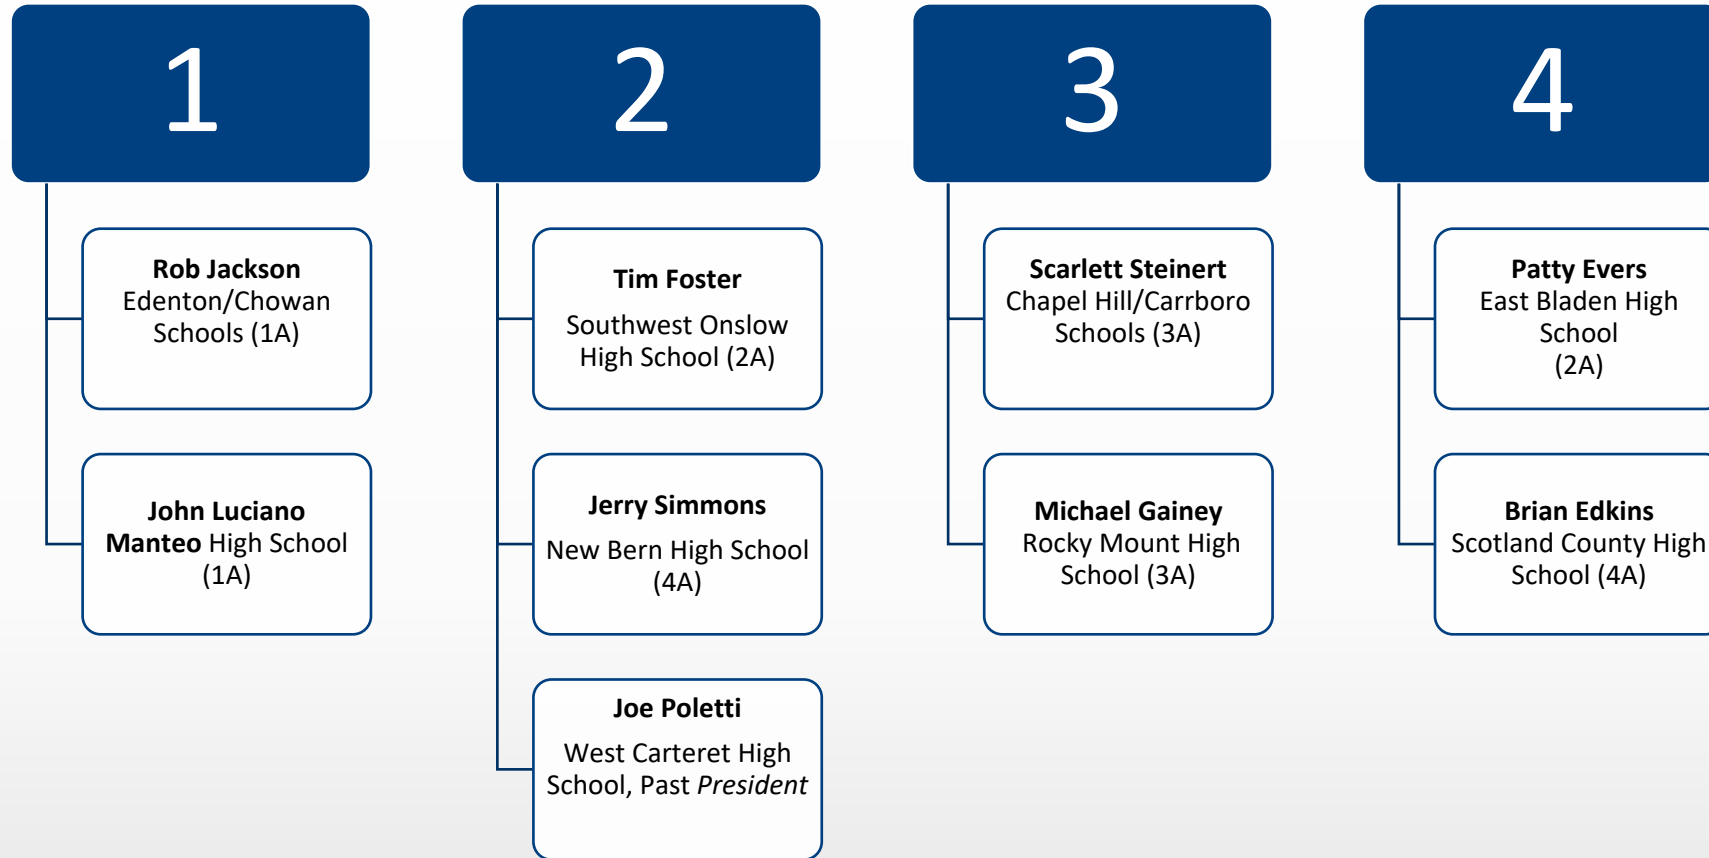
1

**Rob Jackson**
Edenton/Chowan Schools (1A)

**John Luciano**
**Manteo** High School (1A)

2

**Tim Foster**
Southwest Onslow High School (2A)

**Jerry Simmons**
New Bern High School (4A)

**Joe Poletti**
West Carteret High School, Past *President*

3

**Scarlett Steinert**
Chapel Hill/Carrboro Schools (3A)

**Michael Gainey**
Rocky Mount High School (3A)

4

**Patty Evers**
East Bladen High School (2A)

**Brian Edkins**
Scotland County High School (4A)